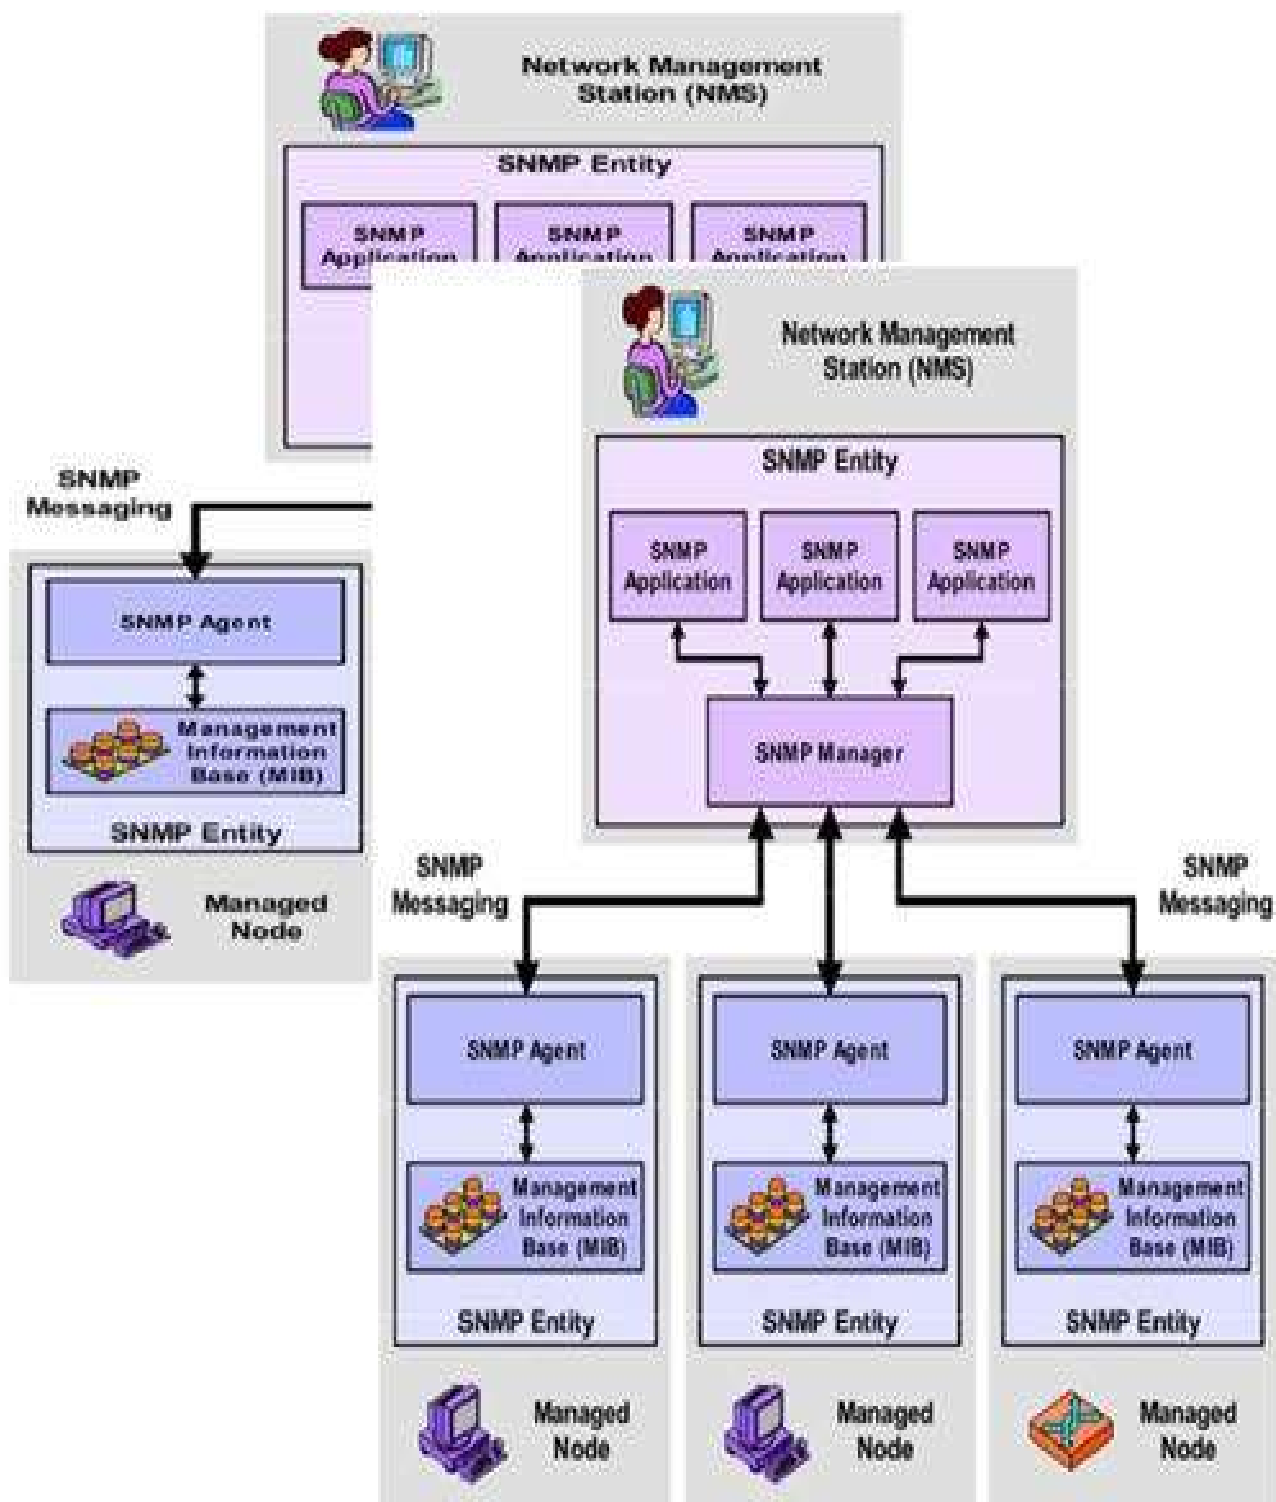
Network Management Station (NMS)

SNMP Entity

SNMP Application

SNMP Application

SNMP Application

SNMP Messaging

SNMP Agent

Management Information Base (MIB)

SNMP Entity

Managed Node

Network Management Station (NMS)

SNMP Entity

SNMP Application

SNMP Application

SNMP Application

SNMP Manager

SNMP Messaging

SNMP Messaging

SNMP Agent

Management Information Base (MIB)

SNMP Entity

Managed Node

SNMP Agent

Management Information Base (MIB)

SNMP Entity

Managed Node

SNMP Agent

Management Information Base (MIB)

SNMP Entity

Managed Node